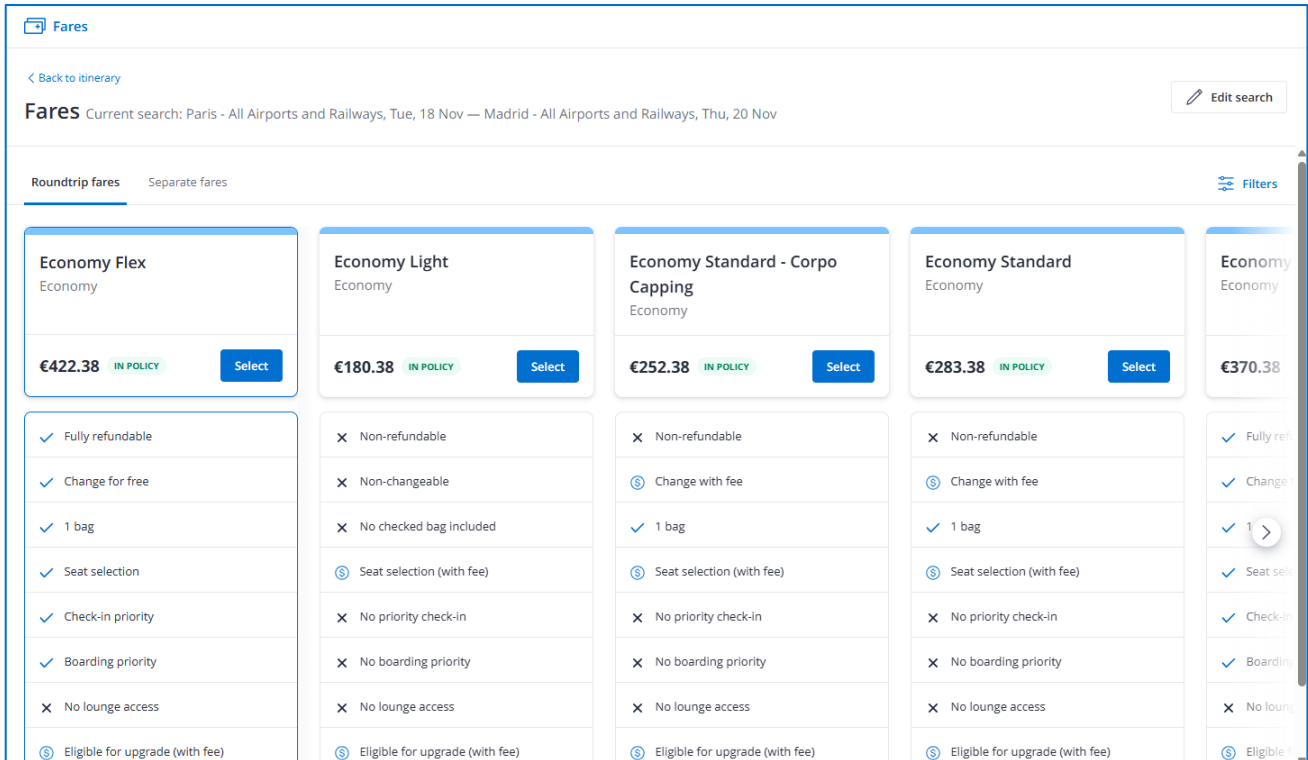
Fares

< Back to itinerary

Fares Current search: Paris - All Airports and Railways, Tue, 18 Nov — Madrid - All Airports and Railways, Thu, 20 Nov

Edit search

Roundtrip fares Separate fares

Filters

Economy Flex
Economy
€422.38 IN POLICY Select

Economy Light
Economy
€180.38 IN POLICY Select

Economy Standard - Corpo Capping
Economy
€252.38 IN POLICY Select

Economy Standard
Economy
€283.38 IN POLICY Select

Economy
Economy
€370.38

Fully refundable
Change for free
1 bag
Seat selection
Check-in priority
Boarding priority
No lounge access
Eligible for upgrade (with fee)

Non-refundable
Non-changeable
No checked bag included
Seat selection (with fee)
No priority check-in
No boarding priority
No lounge access
Eligible for upgrade (with fee)

Non-refundable
Change with fee
1 bag
Seat selection (with fee)
No priority check-in
No boarding priority
No lounge access
Eligible for upgrade (with fee)

Non-refundable
Change with fee
1 bag
Seat selection (with fee)
No priority check-in
No boarding priority
No lounge access
Eligible for upgrade (with fee)

Fully ref
Change
1
Seat se
Check-i
Boardin
No loun
Eligible